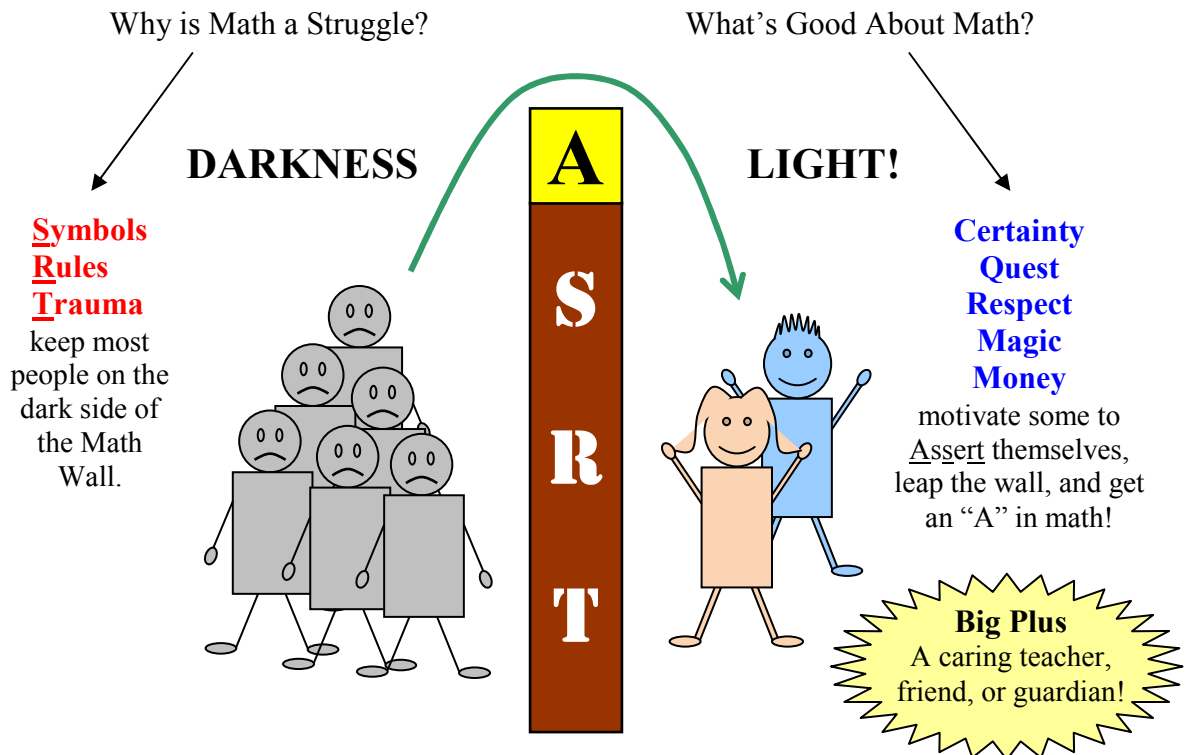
Why is Math a Struggle?

What's Good About Math?

DARKNESS

A

LIGHT!

Symbols
Rules
Trauma
keep most people on the dark side of the Math Wall.

S

R

T

Certainty
Quest
Respect
Magic
Money
motivate some to Assert themselves, leap the wall, and get an "A" in math!

Big Plus
A caring teacher, friend, or guardian!